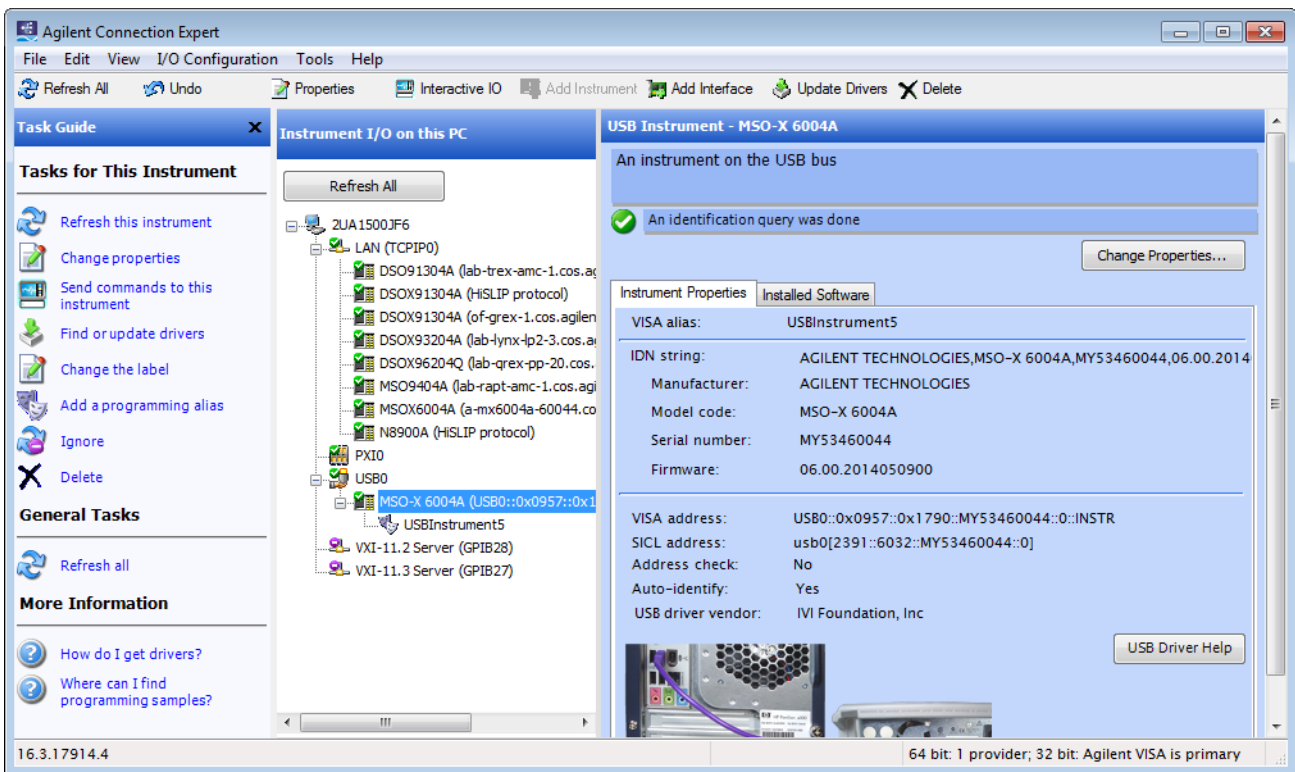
Agilent Connection Expert

File Edit View I/O Configuration Tools Help

Refresh All Undo Properties Interactive IO Add Instrument Add Interface Update Drivers Delete

Task Guide

Tasks for This Instrument

Refresh this instrument
Change properties
Send commands to this instrument
Find or update drivers
Change the label
Add a programming alias
Ignore
Delete

General Tasks

Refresh all

More Information

How do I get drivers?
Where can I find programming samples?

Instrument I/O on this PC

Refresh All

2UA1500JF6
LAN (TCPIP0)
DSO91304A (lab-trex-amc-1.cos.ag
DSOX91304A (HiSLIP protocol)
DSOX91304A (of-grex-1.cos.agilen
DSOX93204A (lab-lynx-lp2-3.cos.a
DSOX96204Q (lab-qrex-pp-20.cos.
MSO9404A (lab-rapt-amc-1.cos.agi
MSOX6004A (a-mx6004a-60044.co
N8900A (HiSLIP protocol)
PXI0
USB0
MSO-X 6004A (USB0::0x0957::0x1
USBInstrument5
VXI-11.2 Server (GPIB28)
VXI-11.3 Server (GPIB27)

USB Instrument - MSO-X 6004A

An instrument on the USB bus

An identification query was done

Change Properties...

Instrument Properties | Installed Software

VISA alias: USBInstrument5

IDN string: AGILENT TECHNOLOGIES,MSO-X 6004A,MY53460044,06.00.2014
Manufacturer: AGILENT TECHNOLOGIES
Model code: MSO-X 6004A
Serial number: MY53460044
Firmware: 06.00.2014050900

VISA address: USB0::0x0957::0x1790::MY53460044::0::INSTR
SICL address: usb0[2391::6032::MY53460044::0]
Address check: No
Auto-identify: Yes
USB driver vendor: IVI Foundation, Inc

USB Driver Help

16.3.17914.4

64 bit: 1 provider; 32 bit: Agilent VISA is primary